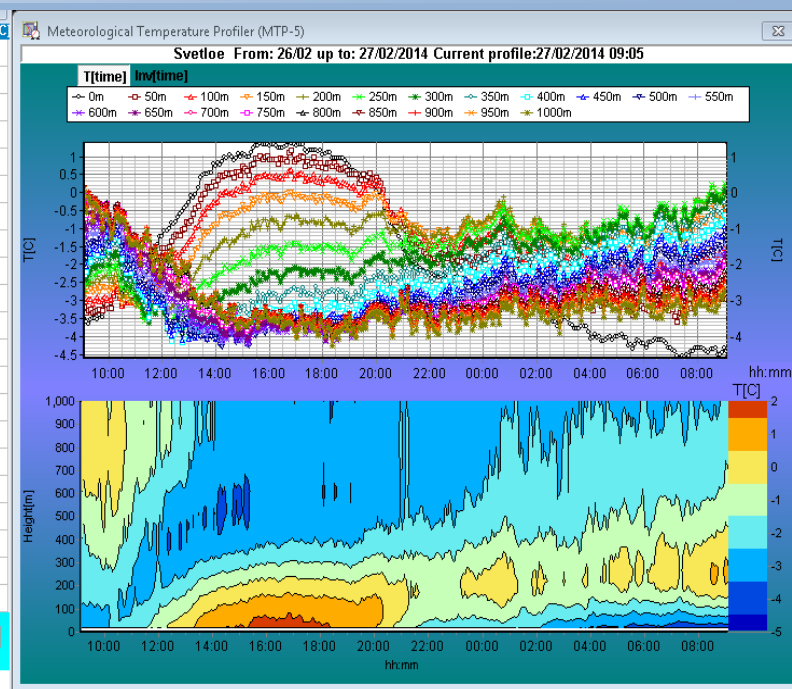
Meteorological Temperature Profiler (MTP-5)

Svetloe From: 26/02 up to: 27/02/2014 Current profile:27/02/2014 09:05

T[time] Inv[time]

0m 50m 100m 150m 200m 250m 300m 350m 400m 450m 500m 550m 600m 650m 700m 750m 800m 850m 900m 950m 1000m

T[C]

1 0.5 0 -0.5 -1 -1.5 -2 -2.5 -3 -3.5 -4 -4.5

T[C]

1 0 -1 -2 -3 -4

10:00 12:00 14:00 16:00 18:00 20:00 22:00 00:00 02:00 04:00 06:00 08:00 hh:mm

Height[m]

1,000 900 800 700 600 500 400 300 200 100 0

T[C]

2 1 0 -1 -2 -3 -4 -5

10:00 12:00 14:00 16:00 18:00 20:00 22:00 00:00 02:00 04:00 06:00 08:00

hh:mm